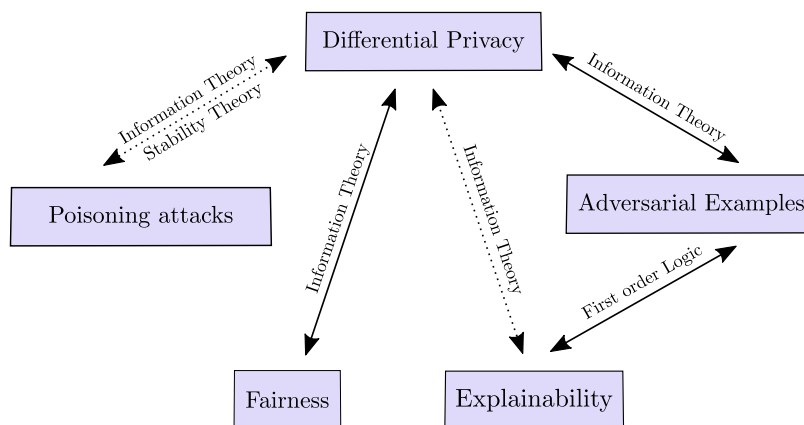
Differential Privacy

Information Theory
Stability Theory

Information Theory

Poisoning attacks

Information Theory

Information Theory

Adversarial Examples

First order Logic

Fairness

Explainability